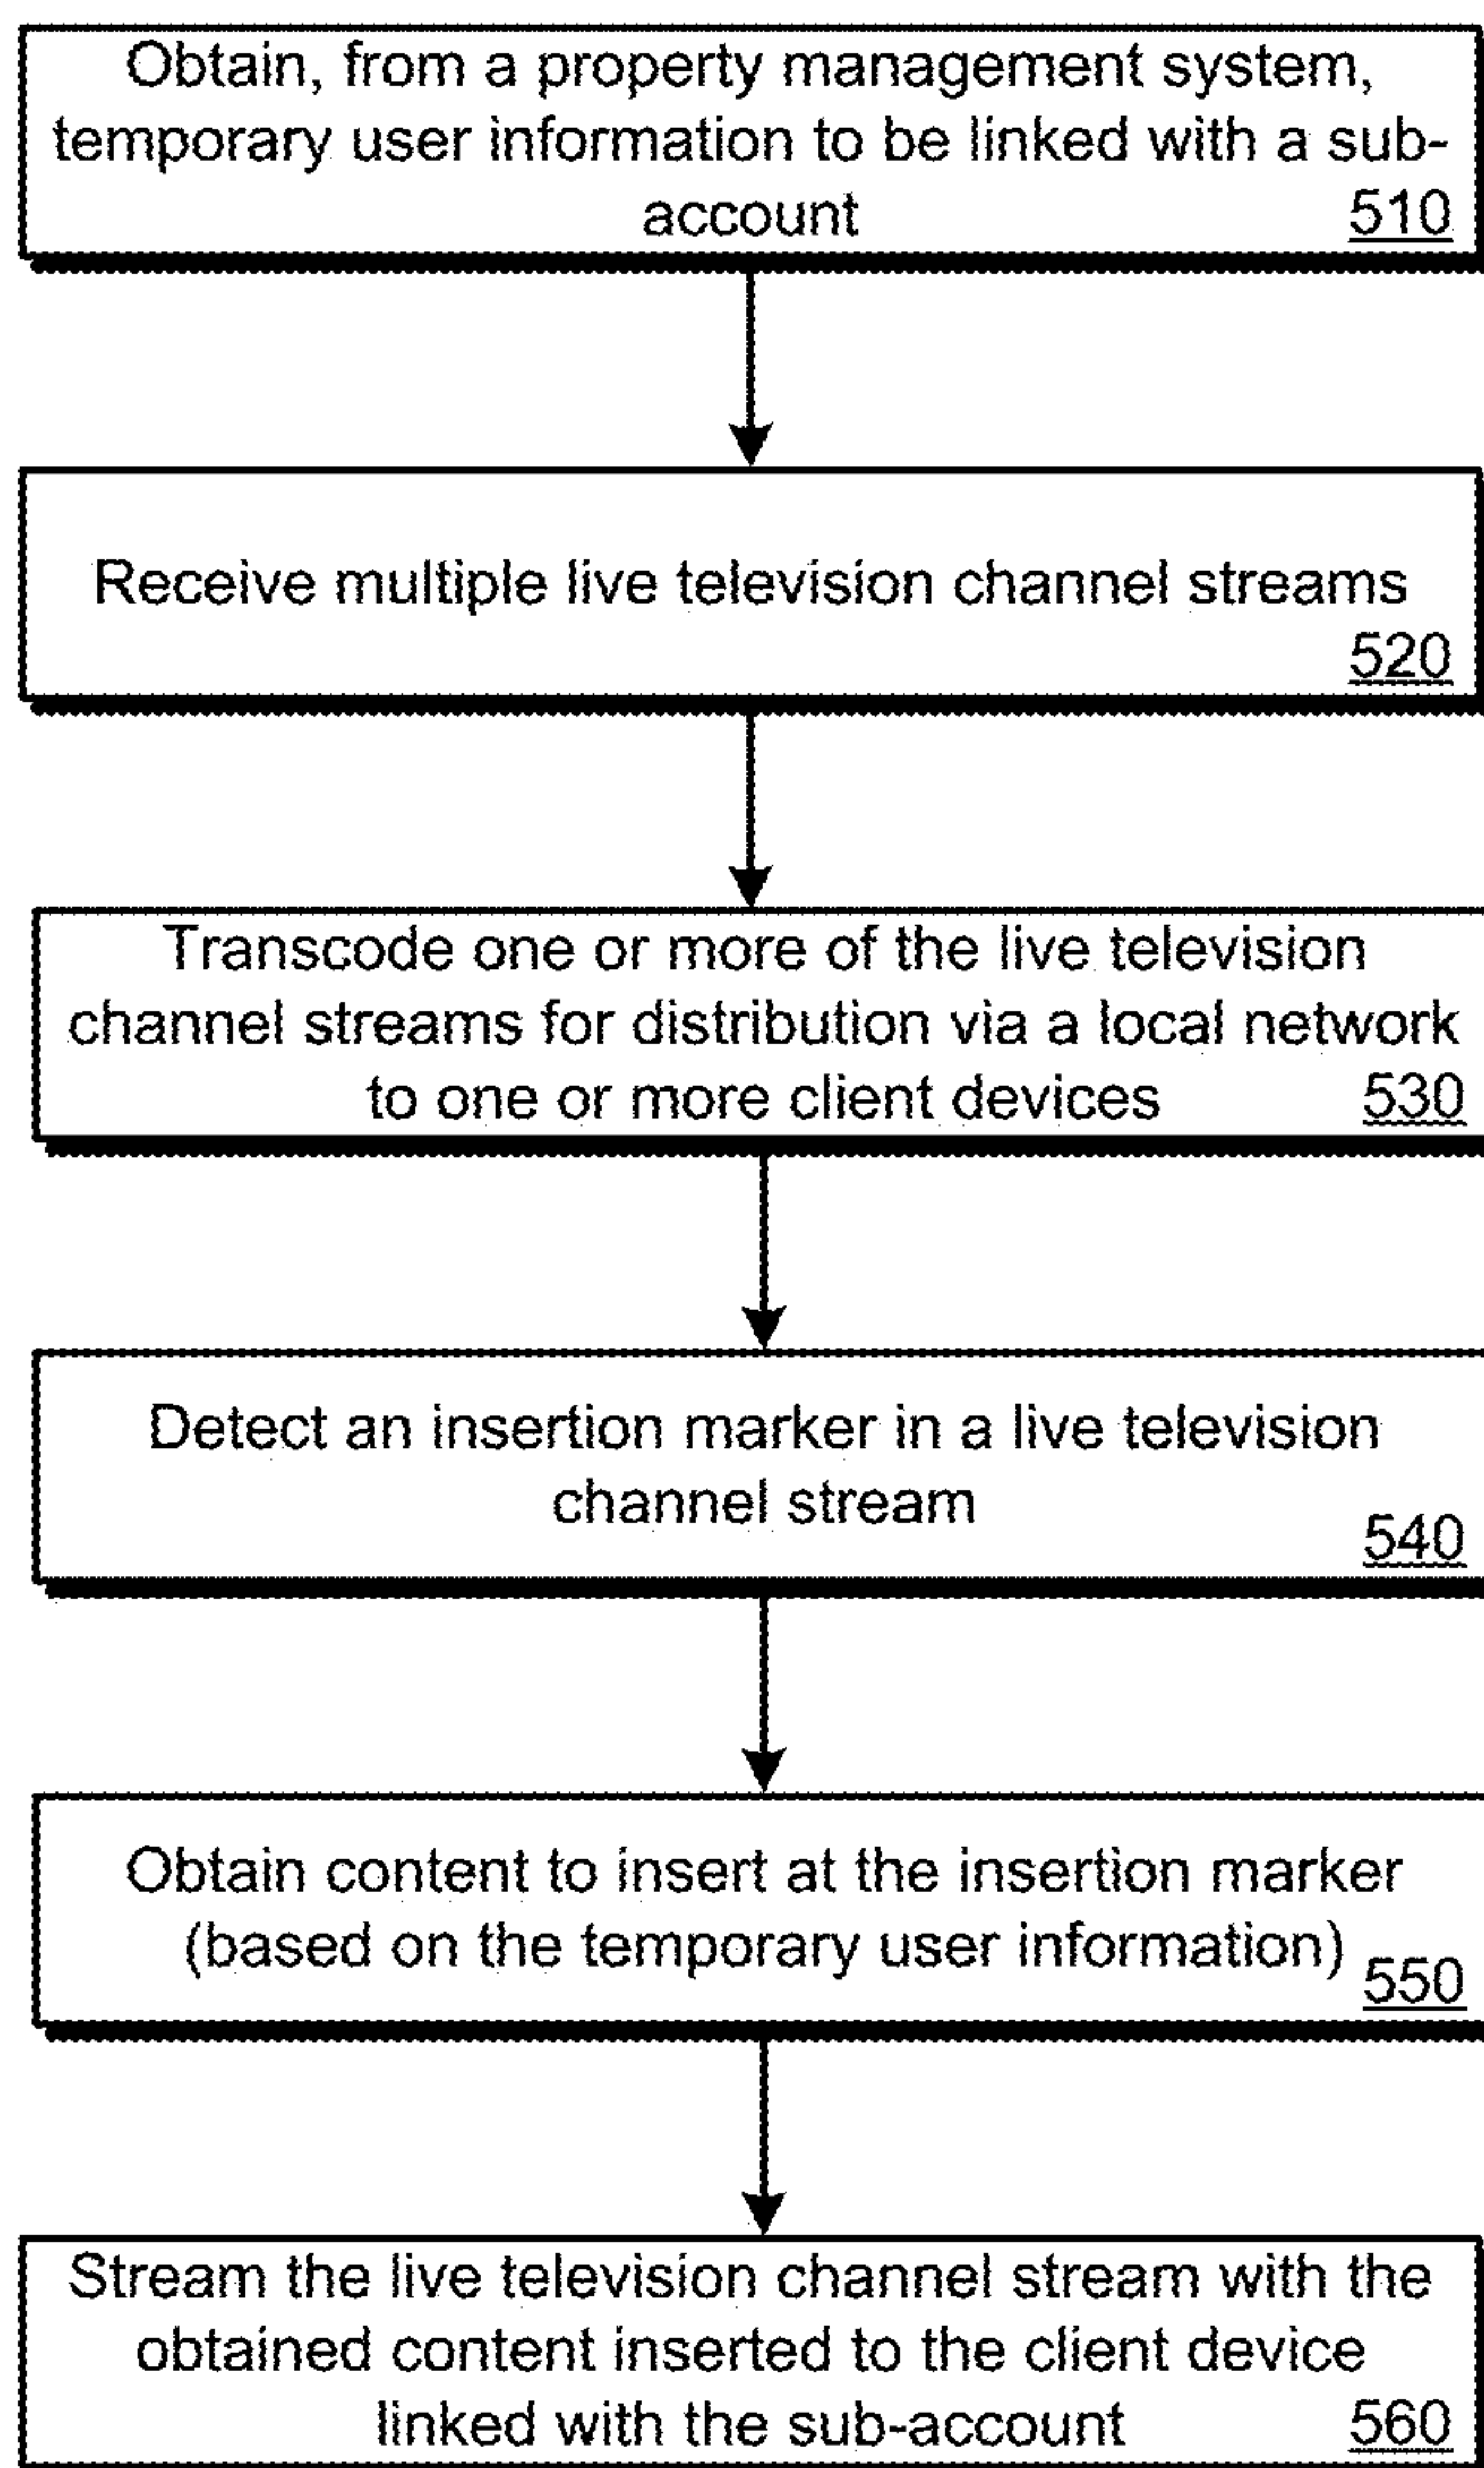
Obtain, from a property management system, temporary user information to be linked with a sub-account 510

Receive multiple live television channel streams 520

Transcode one or more of the live television channel streams for distribution via a local network to one or more client devices 530

Detect an insertion marker in a live television channel stream 540

Obtain content to insert at the insertion marker (based on the temporary user information) 550

Stream the live television channel stream with the obtained content inserted to the client device linked with the sub-account 560